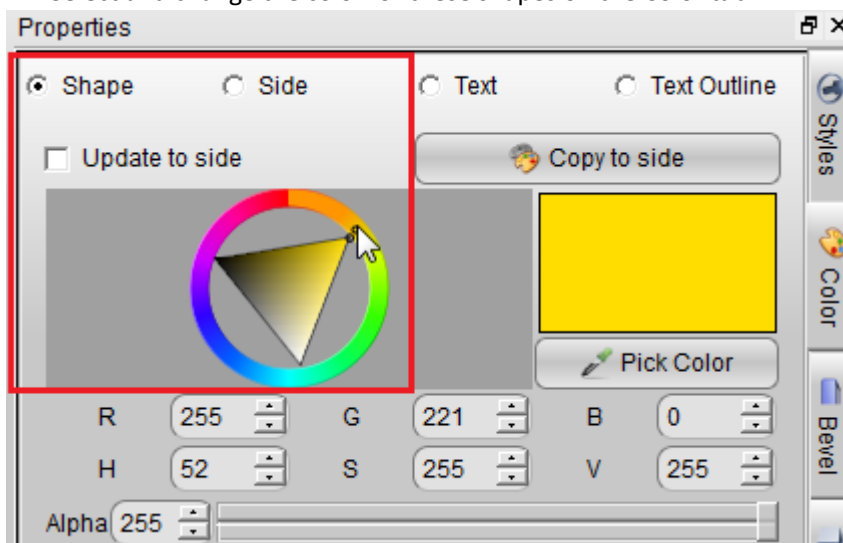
Properties

Shape
Side
Text
Text Outline

Update to side
Copy to side

Pick Color

| R | 255 | G | 221 | B | 0 |
|---|---|---|---|---|---|
| H | 52 | S | 255 | V | 255 |

Alpha 255

Styles
Color
Bevel